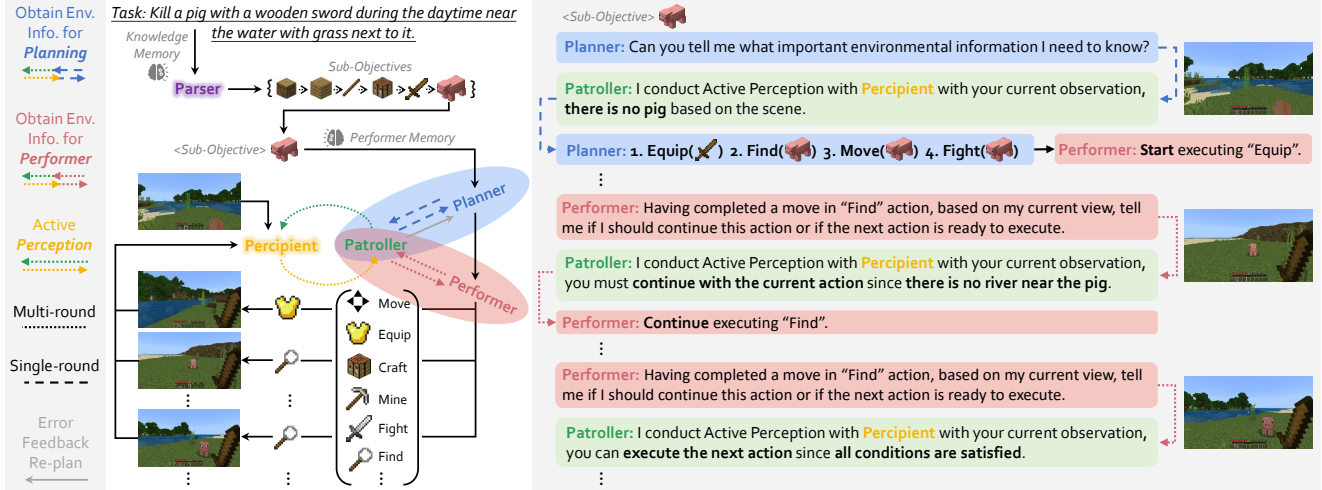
Obtain Env. Info. for Planning

Obtain Env. Info. for Performer

Active Perception

Multi-round

Single-round

Error Feedback Re-plan

Task: Kill a pig with a wooden sword during the daytime near the water with grass next to it.

Knowledge Memory

Parser

Sub-Objectives

<Sub-Objective>

Performer Memory

Planner

Percipient

Patroller

Performer

Move

Equip

Craft

Mine

Fight

Find

⋮

⋮

⋮

<Sub-Objective>

Planner: Can you tell me what important environmental information I need to know?

Patroller: I conduct Active Perception with Percipient with your current observation, there is no pig based on the scene.

Planner: 1. Equip( ) 2. Find( ) 3. Move( ) 4. Fight( )

Performer: Start executing “Equip”.

⋮

Performer: Having completed a move in “Find” action, based on my current view, tell me if I should continue this action or if the next action is ready to execute.

Patroller: I conduct Active Perception with Percipient with your current observation, you must continue with the current action since there is no river near the pig.

Performer: Continue executing “Find”.

⋮

Performer: Having completed a move in “Find” action, based on my current view, tell me if I should continue this action or if the next action is ready to execute.

Patroller: I conduct Active Perception with Percipient with your current observation, you can execute the next action since all conditions are satisfied.

⋮